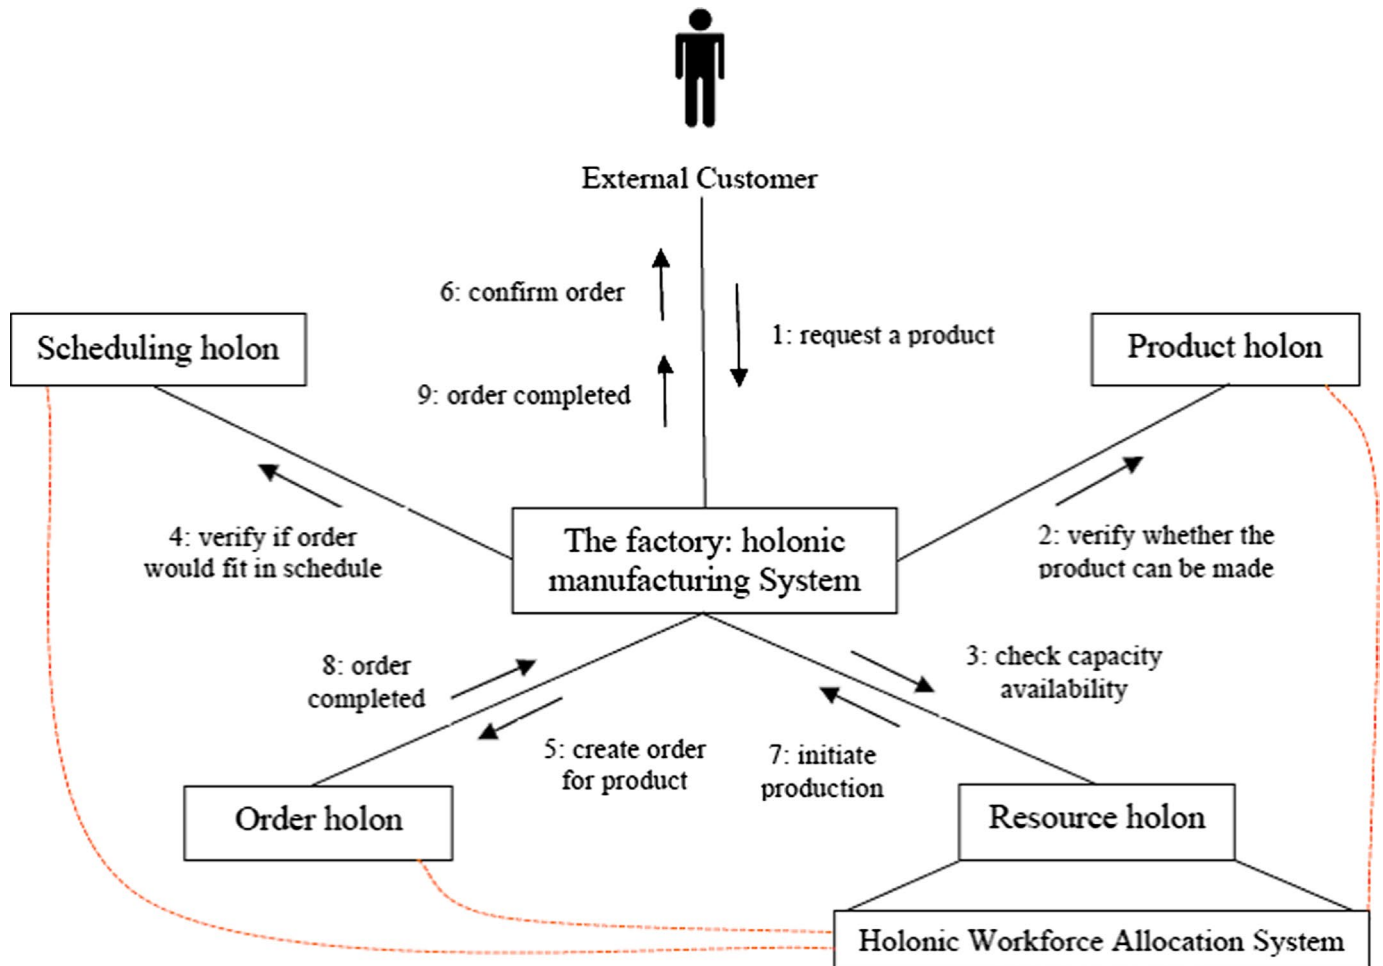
External Customer

6: confirm order

1: request a product

9: order completed

Scheduling holon

Product holon

4: verify if order would fit in schedule

The factory: holonic manufacturing System

2: verify whether the product can be made

8: order completed

3: check capacity availability

5: create order for product

7: initiate production

Order holon

Resource holon

Holonic Workforce Allocation System